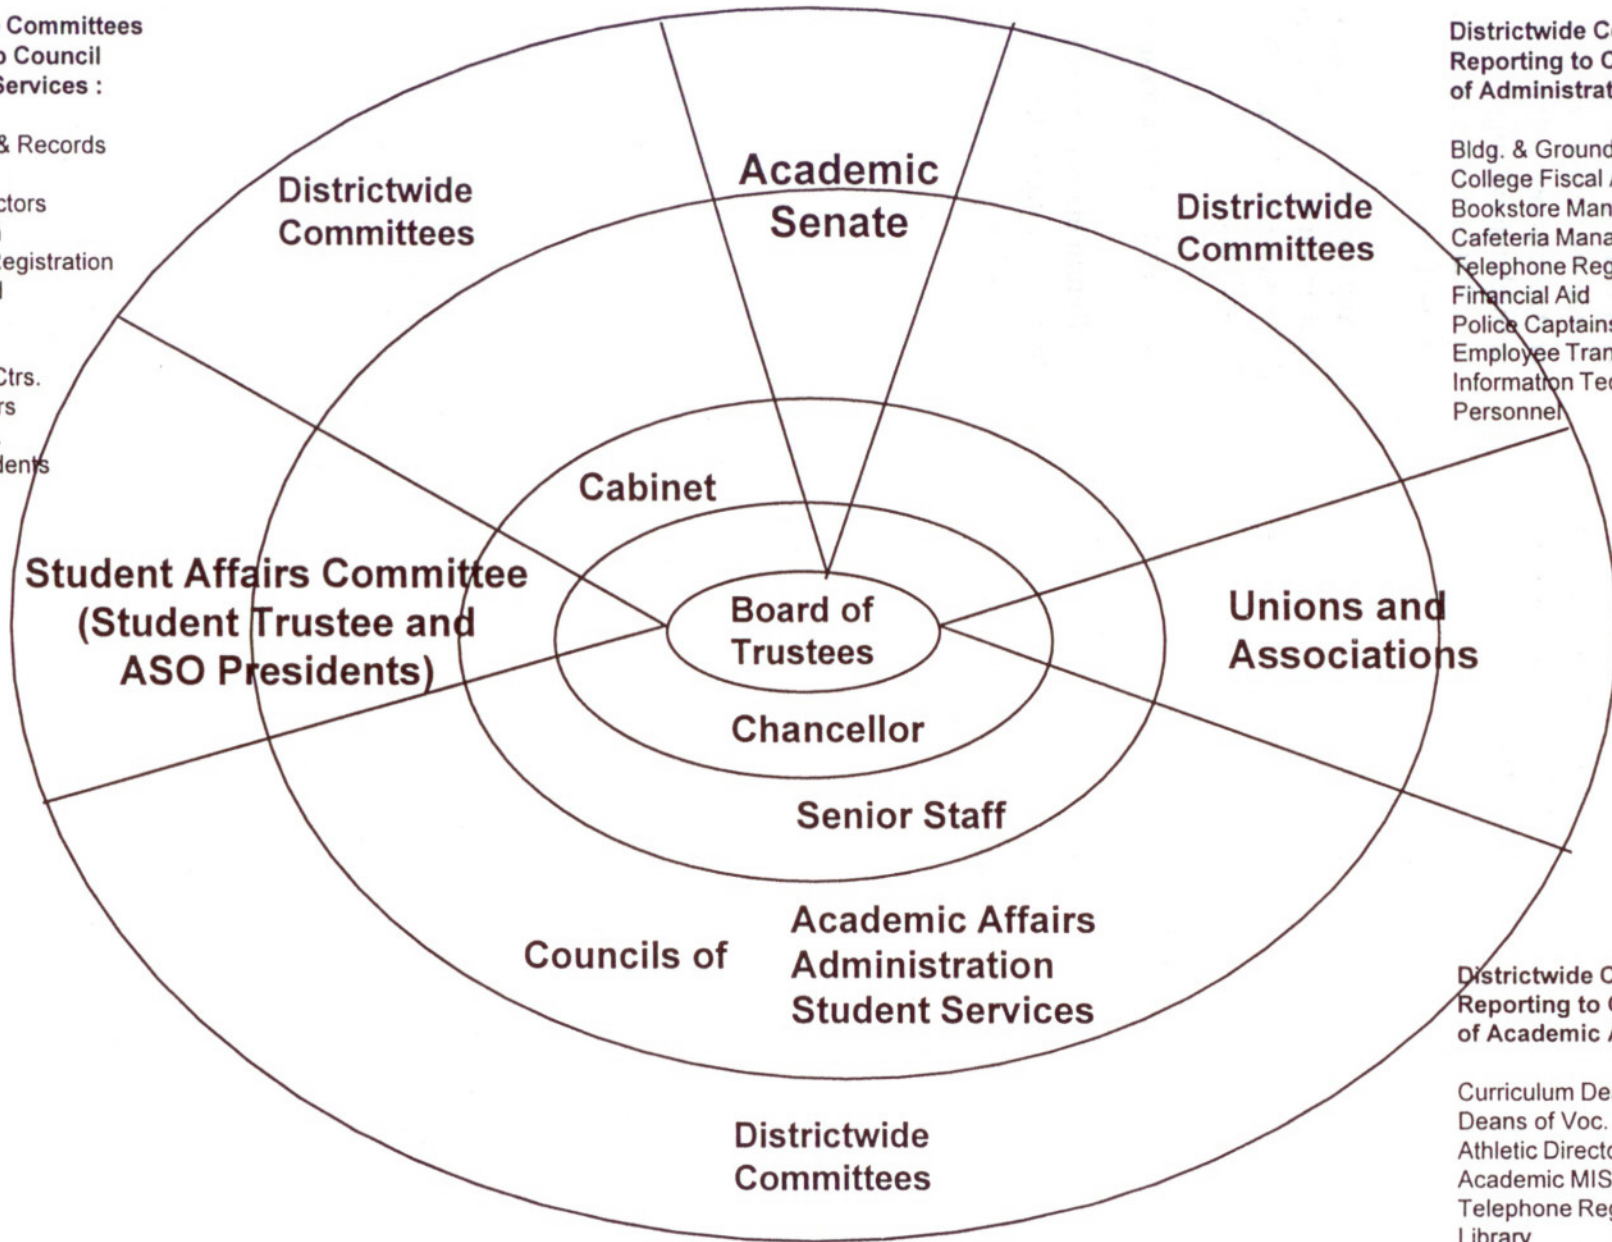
Committees
o Council
Services :

& Records

ctors

Registration
l

Ctrs.
rs

dents

Districtwide Committees

Academic Senate

Districtwide Committees

Districtwide C
Reporting to C
of Administrat

Bldg. & Ground
College Fiscal
Bookstore Man
Cafeteria Mana
Telephone Reg
Financial Aid
Police Captains
Employee Tran
Information Tec
Personnel

Cabinet

Student Affairs Committee (Student Trustee and ASO Presidents)

Board of Trustees

Unions and Associations

Chancellor

Senior Staff

Councils of

Academic Affairs
Administration
Student Services

Districtwide C
Reporting to C
of Academic A

Curriculum De
Deans of Voc.
Athletic Directo
Academic MIS
Telephone Reg
Library

Districtwide Committees